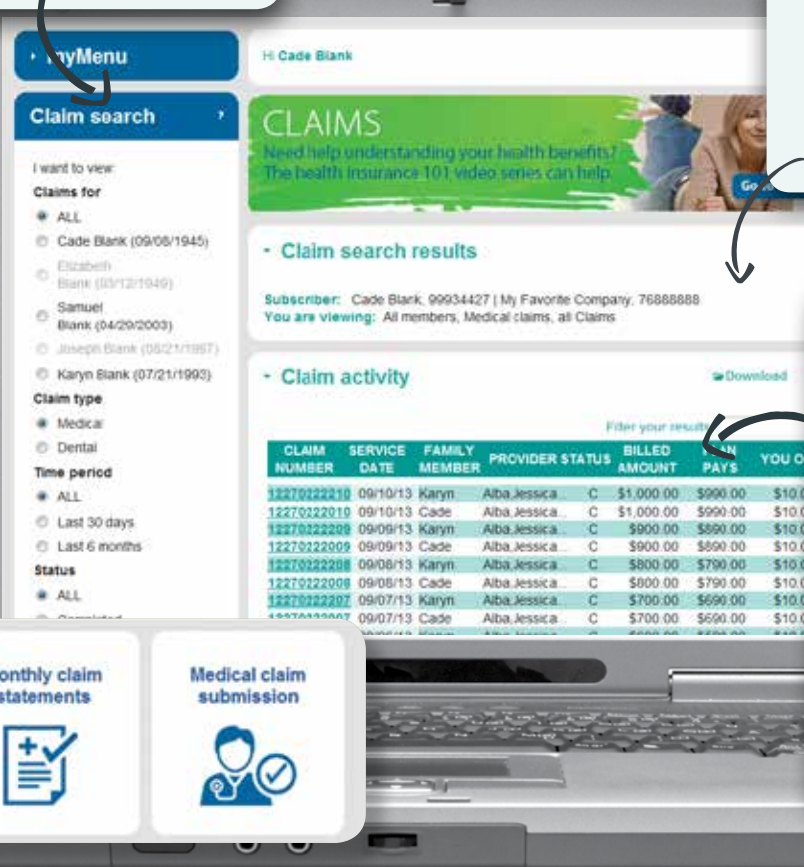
myMenu

Claim search

I want to view:

Claims for

ALL

Cade Blank (09/08/1945)

Elizabeth Blank (03/12/1949)

Samuel Blank (04/29/2003)

Joseph Blank (08/21/1967)

Karyn Blank (07/21/1993)

Claim type

Medical

Dental

Time period

ALL

Last 30 days

Last 6 months

Status

ALL

Hi Cade Blank

CLAIMS

Need help understanding your health benefits? The health insurance 101 video series can help.

Go

Claim search results

Subscriber: Cade Blank, 99934427 | My Favorite Company, 76888888

You are viewing: All members, Medical claims, all Claims

Claim activity

Download

Filter your results

| CLAIM NUMBER | SERVICE DATE | FAMILY MEMBER | PROVIDER | STATUS | BILLED AMOUNT | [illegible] PAYS | YOU O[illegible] |
|---|---|---|---|---|---|---|---|
| 12270222210 | 09/10/13 | Karyn | Alba,Jessica... | C | \$1,000.00 | \$990.00 | \$10.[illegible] |
| 12270222210 | 09/10/13 | Cade | Alba,Jessica... | C | \$1,000.00 | \$990.00 | \$10.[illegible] |
| 12270222209 | 09/09/13 | Karyn | Alba,Jessica... | C | \$900.00 | \$890.00 | \$10.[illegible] |
| 12270222209 | 09/09/13 | Cade | Alba,Jessica... | C | \$900.00 | \$890.00 | \$10.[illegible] |
| 12270222208 | 09/08/13 | Karyn | Alba,Jessica... | C | \$800.00 | \$790.00 | \$10.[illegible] |
| 12270222208 | 09/08/13 | Cade | Alba,Jessica... | C | \$800.00 | \$790.00 | \$10.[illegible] |
| 12270222207 | 09/07/13 | Karyn | Alba,Jessica... | C | \$700.00 | \$690.00 | \$10.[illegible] |
| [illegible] | 09/07/13 | Cade | Alba,Jessica... | C | \$700.00 | \$690.00 | \$10.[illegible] |

onthly claim statements

Medical claim submission